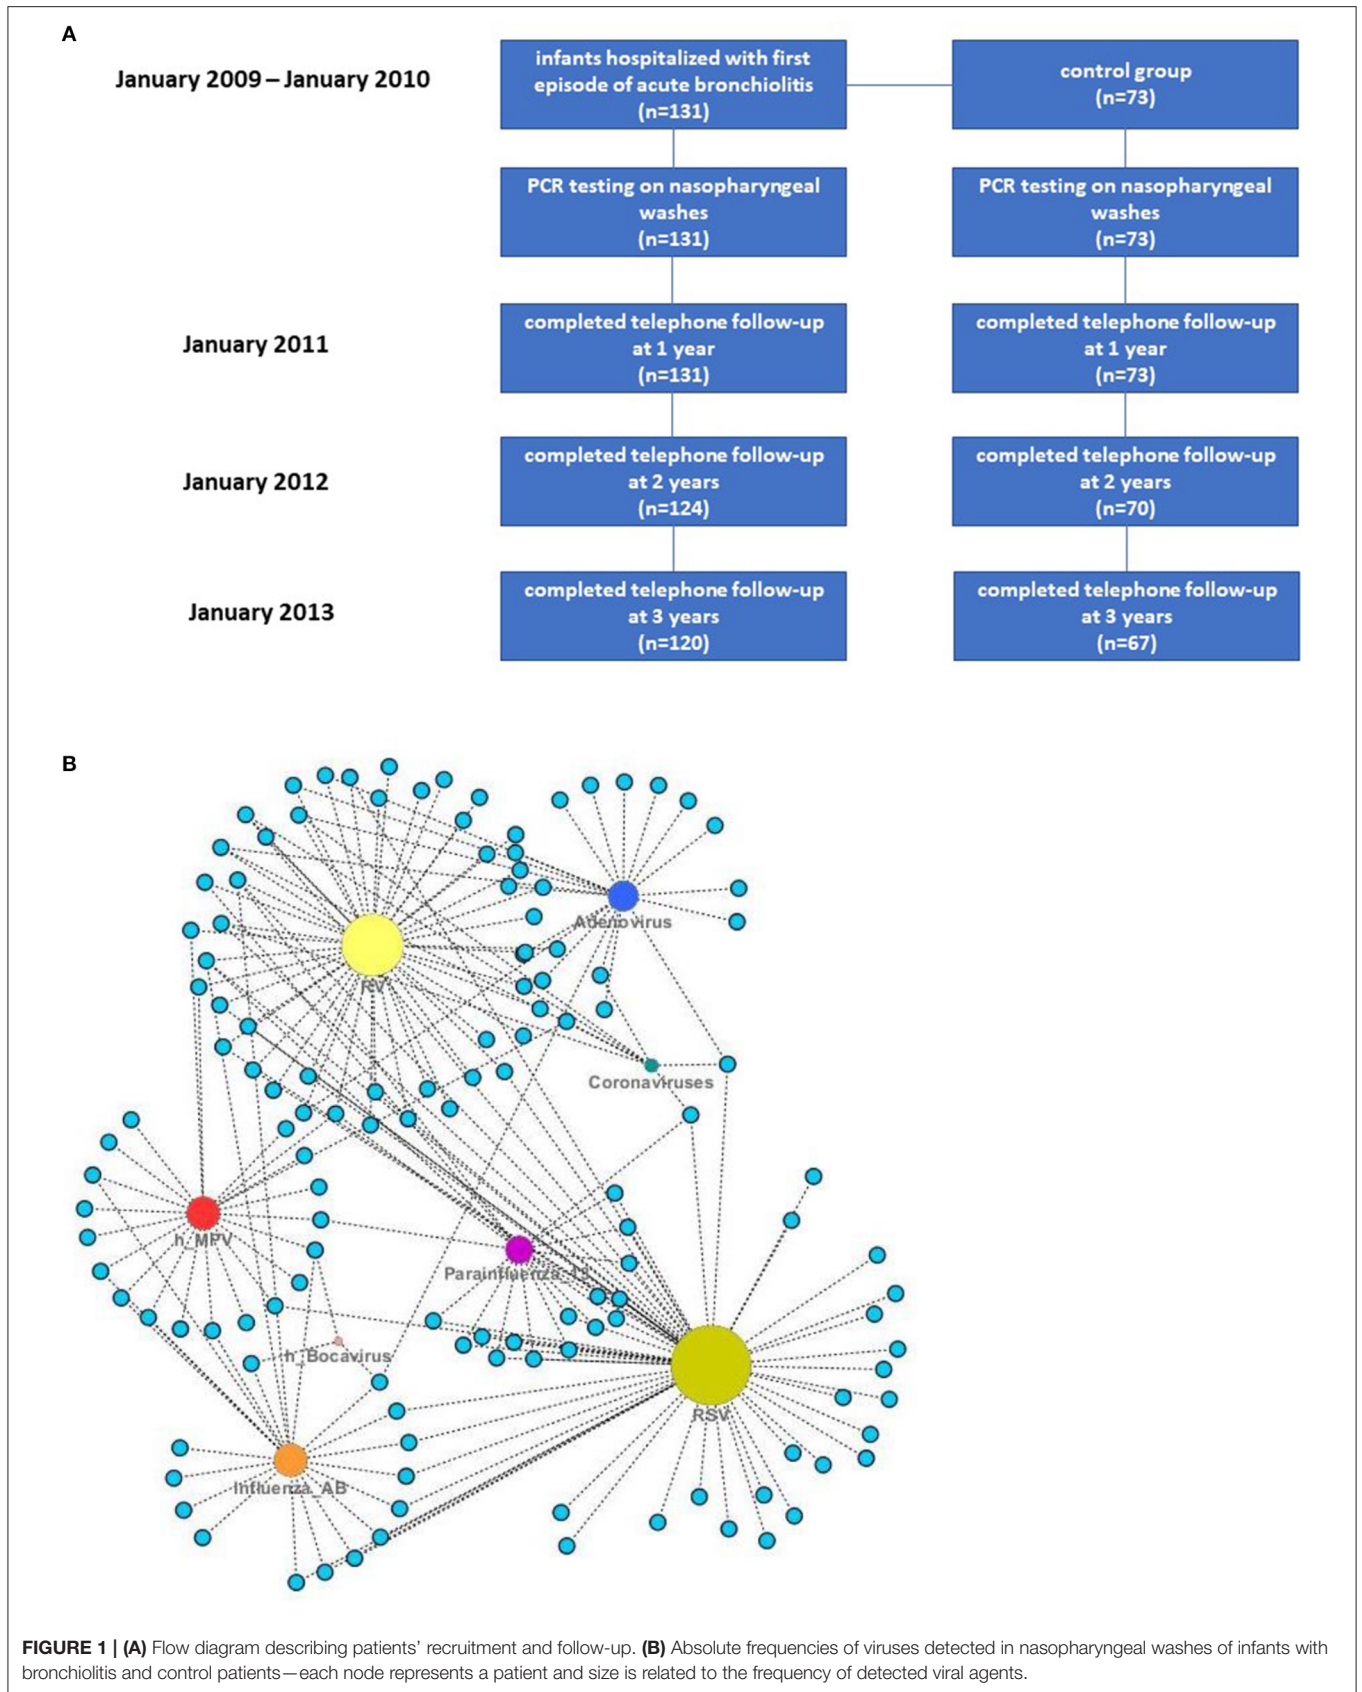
A

January 2009 – January 2010

infants hospitalized with first episode of acute bronchiolitis (n=131)

control group (n=73)

PCR testing on nasopharyngeal washes (n=131)

PCR testing on nasopharyngeal washes (n=73)

January 2011

completed telephone follow-up at 1 year (n=131)

completed telephone follow-up at 1 year (n=73)

January 2012

completed telephone follow-up at 2 years (n=124)

completed telephone follow-up at 2 years (n=70)

January 2013

completed telephone follow-up at 3 years (n=120)

completed telephone follow-up at 3 years (n=67)

B

Adenovirus

RV

Coronaviruses

h_MPV

Parainfluenza_13

h_Bocavirus

RSV

Influenza_AB

FIGURE 1 | (A) Flow diagram describing patients' recruitment and follow-up. (B) Absolute frequencies of viruses detected in nasopharyngeal washes of infants with bronchiolitis and control patients—each node represents a patient and size is related to the frequency of detected viral agents.